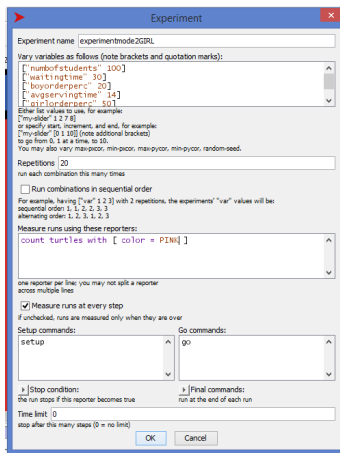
Experiment

Experiment name experimentmode2GIRL

Vary variables as follows (note brackets and quotation marks):

["numbofstudents" 100]
["waitingtime" 30]
["boyorderperc" 20]
["avgservingtime" 14]
["girlorderperc" 50]

Either list values to use, for example:
["my-slider" 1 2 7 8]
or specify start, increment, and end, for example:
["my-slider" [0 1 10]] (note additional brackets)
to go from 0, 1 at a time, to 10.
You may also vary max-pxcor, min-pxcor, max-pycor, min-pycor, random-seed.

Repetitions 20
run each combination this many times

Run combinations in sequential order

For example, having ["var" 1 2 3] with 2 repetitions, the experiments' "var" values will be:
sequential order: 1, 1, 2, 2, 3, 3
alternating order: 1, 2, 3, 1, 2, 3

Measure runs using these reporters:

count turtles with [ color = PINK ]

one reporter per line; you may not split a reporter across multiple lines

Measure runs at every step
if unchecked, runs are measured only when they are over

Setup commands:
setup

Go commands:
go

Stop condition:
the run stops if this reporter becomes true

Final commands:
run at the end of each run

Time limit 0
stop after this many steps (0 = no limit)

OK Cancel